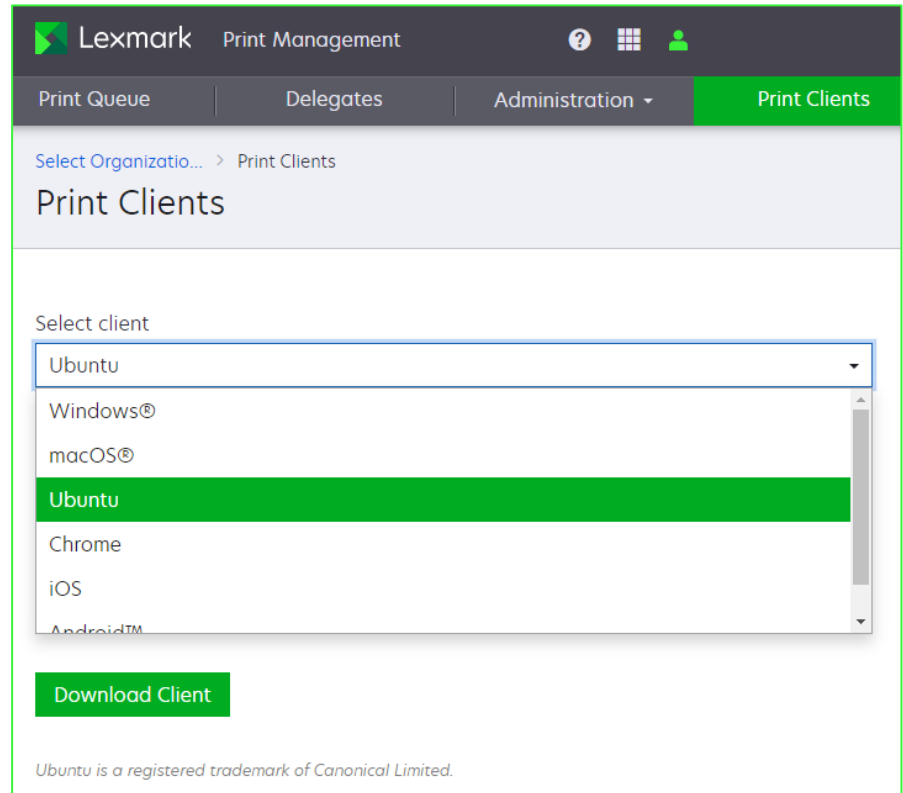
Lexmark Print Management

Print Queue | Delegates | Administration | Print Clients

Select Organizatio... > Print Clients

Print Clients

Select client

Ubuntu

Windows®

macOS®

Ubuntu

Chrome

iOS

Android™

Download Client

Ubuntu is a registered trademark of Canonical Limited.